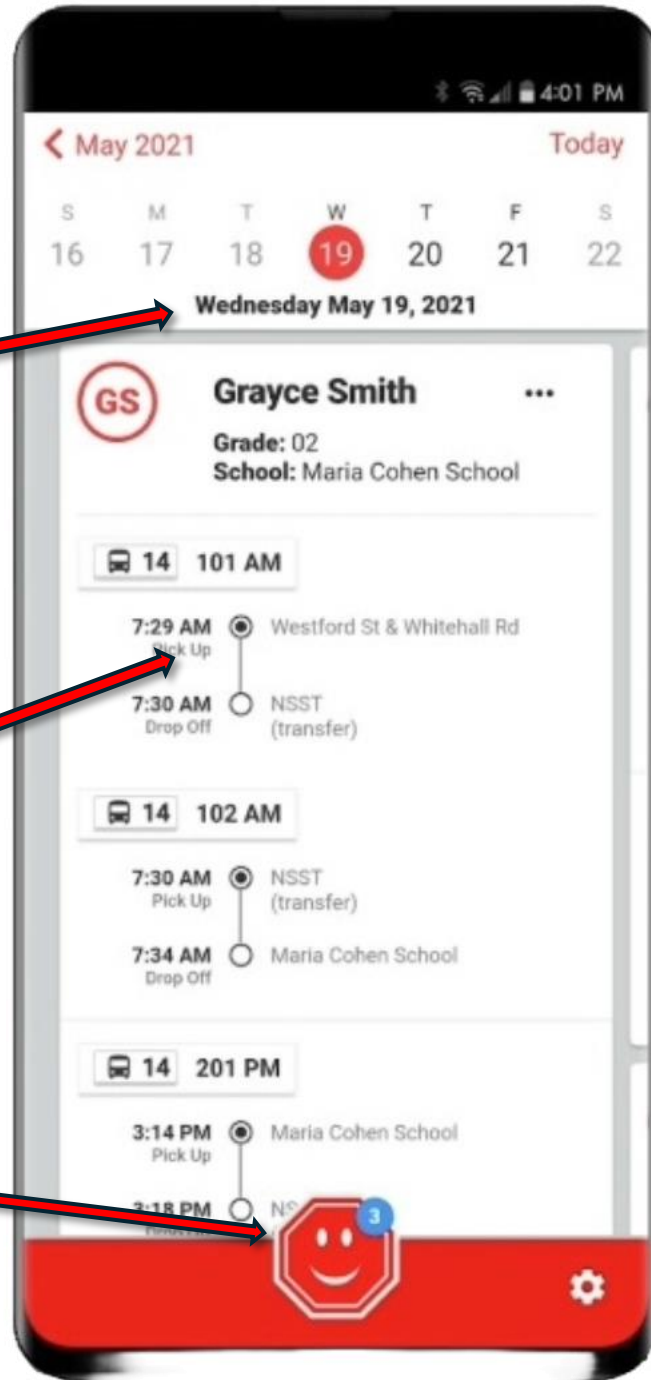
4:01 PM

May 2021 Today

S 16 M 17 T 18 W 19 T 20 F 21 S 22

Wednesday May 19, 2021

GS

Grayce Smith

...

Grade: 02
School: Maria Cohen School

14 101 AM

7:29 AM Pick Up Westford St & Whitehall Rd

7:30 AM Drop Off NSST (transfer)

14 102 AM

7:30 AM Pick Up NSST (transfer)

7:34 AM Drop Off Maria Cohen School

14 201 PM

3:14 PM Pick Up Maria Cohen School

3:18 PM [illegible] NS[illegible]

3